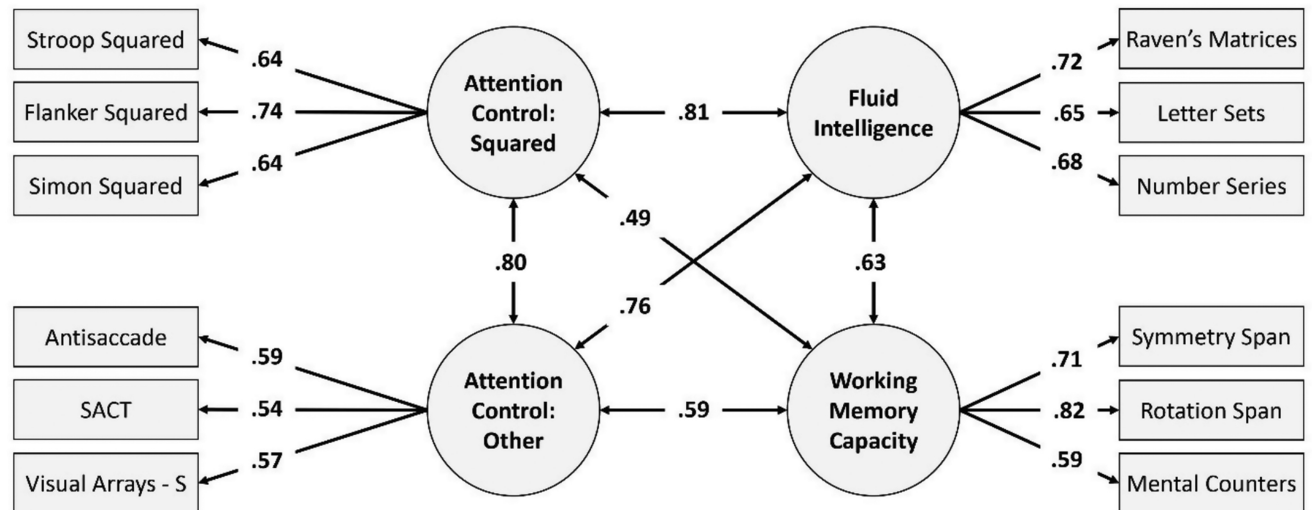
Stroop Squared
.64
Flanker Squared
.74
Simon Squared
.64
Attention Control: Squared
.81
Fluid Intelligence
.72
Raven's Matrices
.65
Letter Sets
.68
Number Series
.49
.80
.63
.76
Antisaccade
.59
SACT
.54
Visual Arrays - S
.57
Attention Control: Other
.59
Working Memory Capacity
.71
Symmetry Span
.82
Rotation Span
.59
Mental Counters